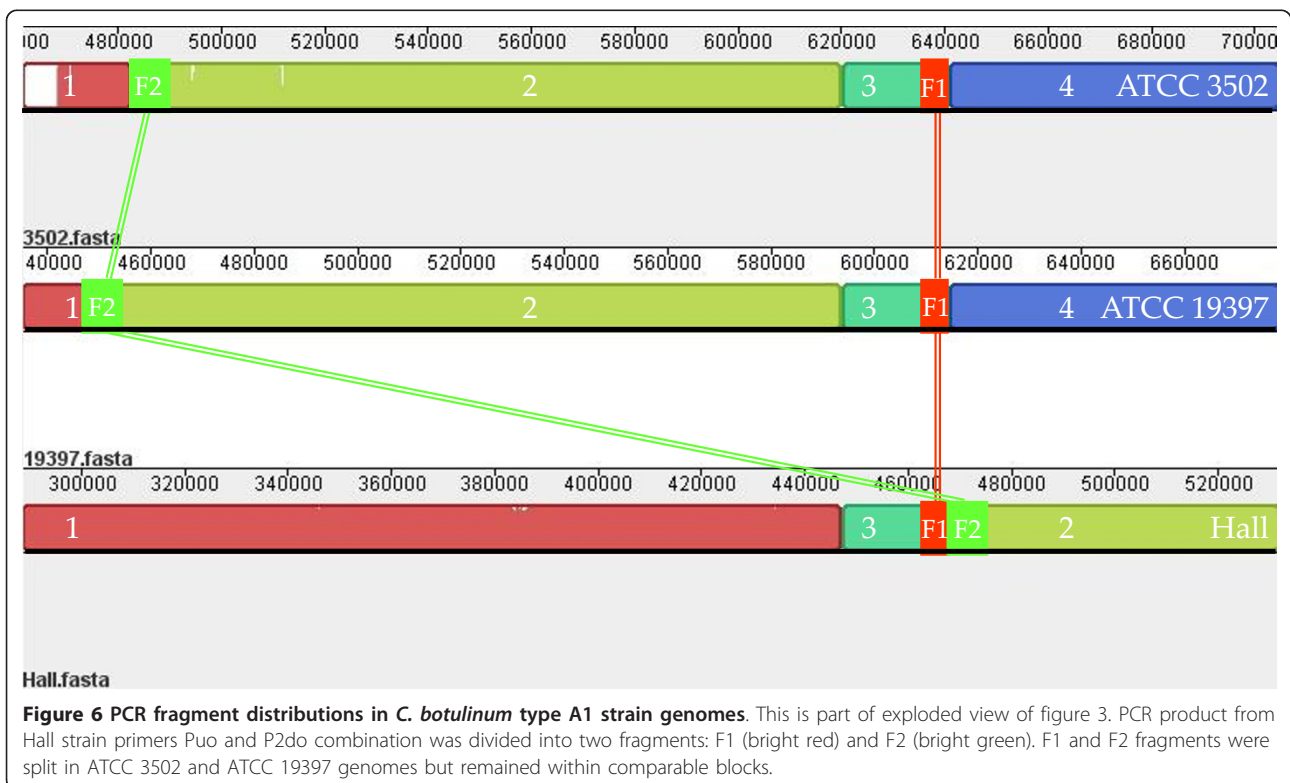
)00 480000 500000 520000 540000 560000 580000 600000 620000 640000 660000 680000 70000

1 F2 2 3 F1 4 ATCC 3502

3502.fasta

40000 460000 480000 500000 520000 540000 560000 580000 600000 620000 640000 660000

1 F2 2 3 F1 4 ATCC 19397

19397.fasta

300000 320000 340000 360000 380000 400000 420000 440000 460000 480000 500000 520000

1 3 F1 F2 2 Hall

Hall.fasta

**Figure 6 PCR fragment distributions in *C. botulinum* type A1 strain genomes**. This is part of exploded view of figure 3. PCR product from Hall strain primers Puo and P2do combination was divided into two fragments: F1 (bright red) and F2 (bright green). F1 and F2 fragments were split in ATCC 3502 and ATCC 19397 genomes but remained within comparable blocks.